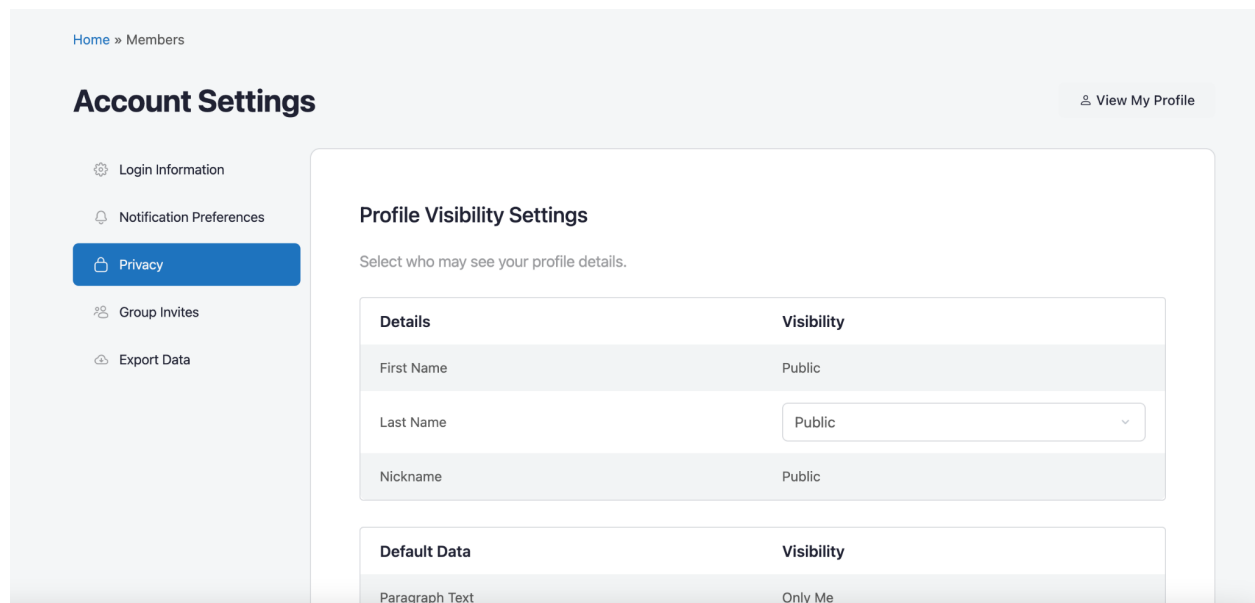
Home » Members

Account Settings

View My Profile

Login Information

Notification Preferences

Privacy

Group Invites

Export Data

Profile Visibility Settings

Select who may see your profile details.

| Details | Visibility |
|---|---|
| First Name | Public |
| Last Name | Public |
| Nickname | Public |

| Default Data | Visibility |
|---|---|
| Paragraph Text | Only Me |